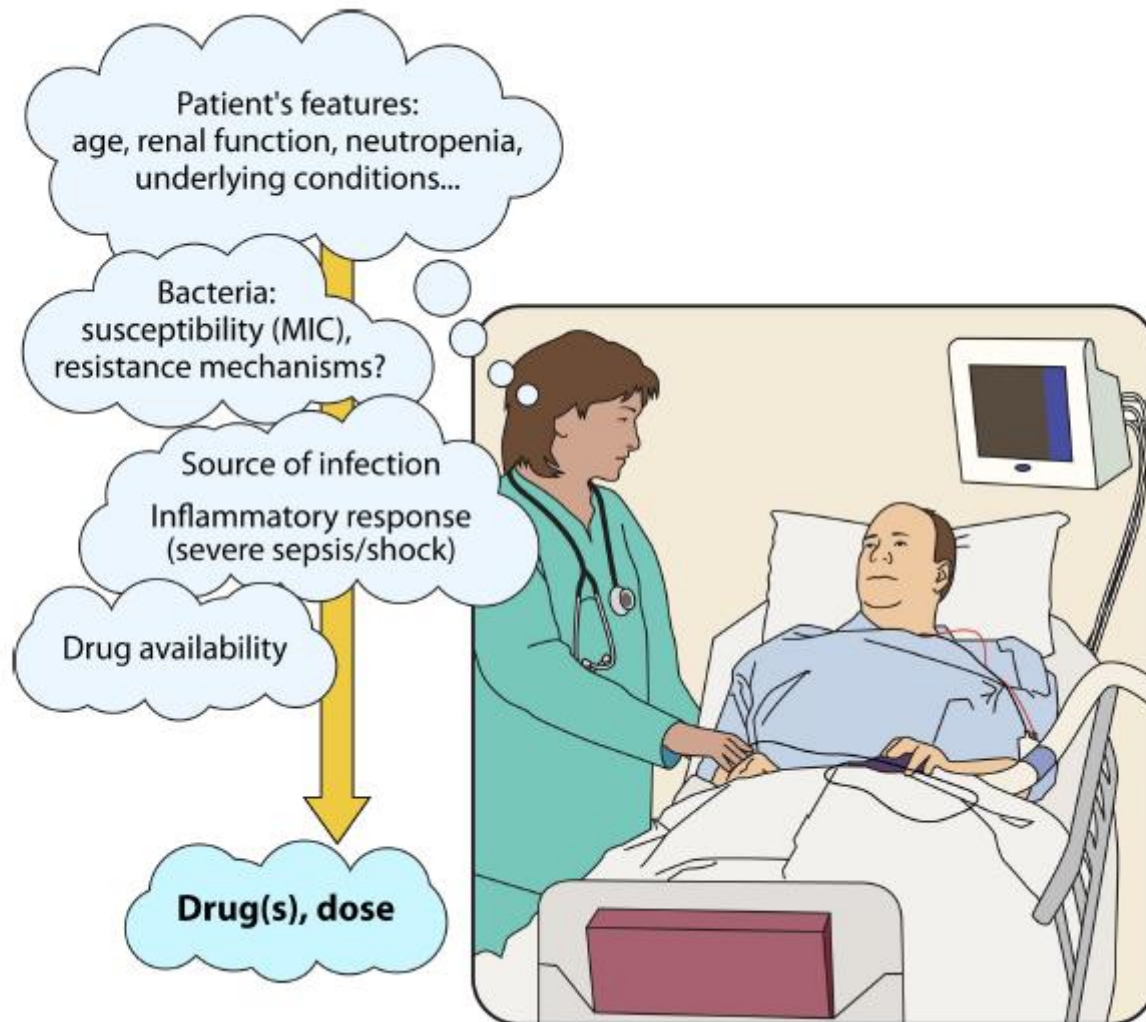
Patient's features:
age, renal function, neutropenia, underlying conditions...

Bacteria:
susceptibility (MIC), resistance mechanisms?

Source of infection

Inflammatory response (severe sepsis/shock)

Drug availability

**Drug(s), dose**